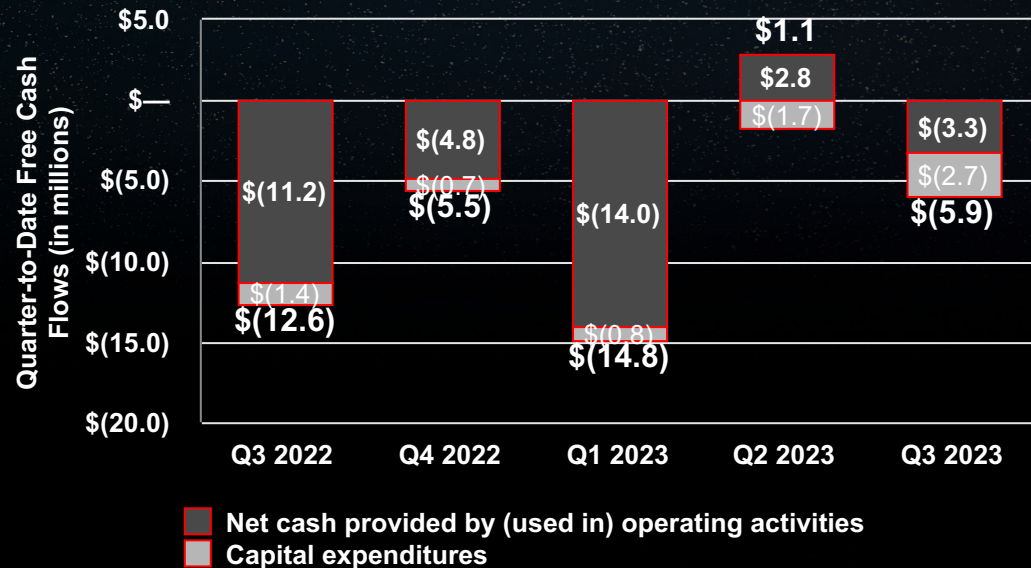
Quarter-to-Date Free Cash Flows (in millions)

$5.0
$—
$(5.0)
$(10.0)
$(15.0)
$(20.0)

$(11.2)
$(1.4)
$(12.6)

$(4.8)
$(0.7)
$(5.5)

$(14.0)
$(0.8)
$(14.8)

$1.1
$2.8
$(1.7)

$(3.3)
$(2.7)
$(5.9)

Q3 2022
Q4 2022
Q1 2023
Q2 2023
Q3 2023

Net cash provided by (used in) operating activities
Capital expenditures